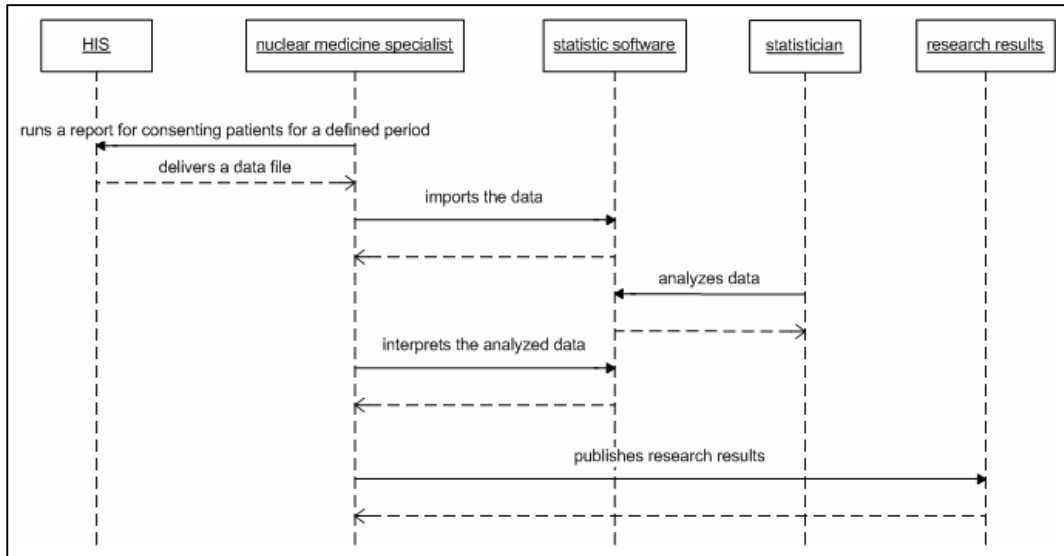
HIS

nuclear medicine specialist

statistic software

statistician

research results

runs a report for consenting patients for a defined period

delivers a data file

imports the data

analyzes data

interprets the analyzed data

publishes research results